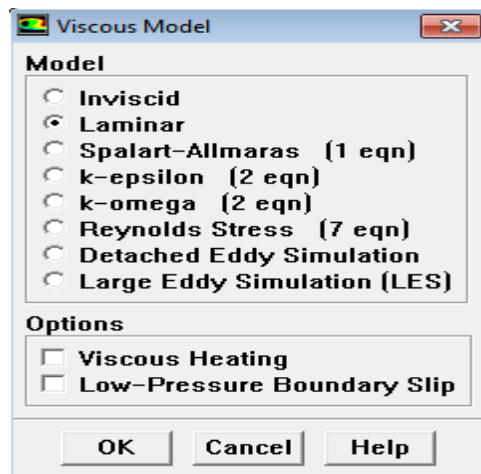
Viscous Model

Model

Inviscid
Laminar
Spalart-Allmaras (1 eqn)
k-epsilon (2 eqn)
k-omega (2 eqn)
Reynolds Stress (7 eqn)
Detached Eddy Simulation
Large Eddy Simulation (LES)

Options

Viscous Heating
Low-Pressure Boundary Slip

OK Cancel Help